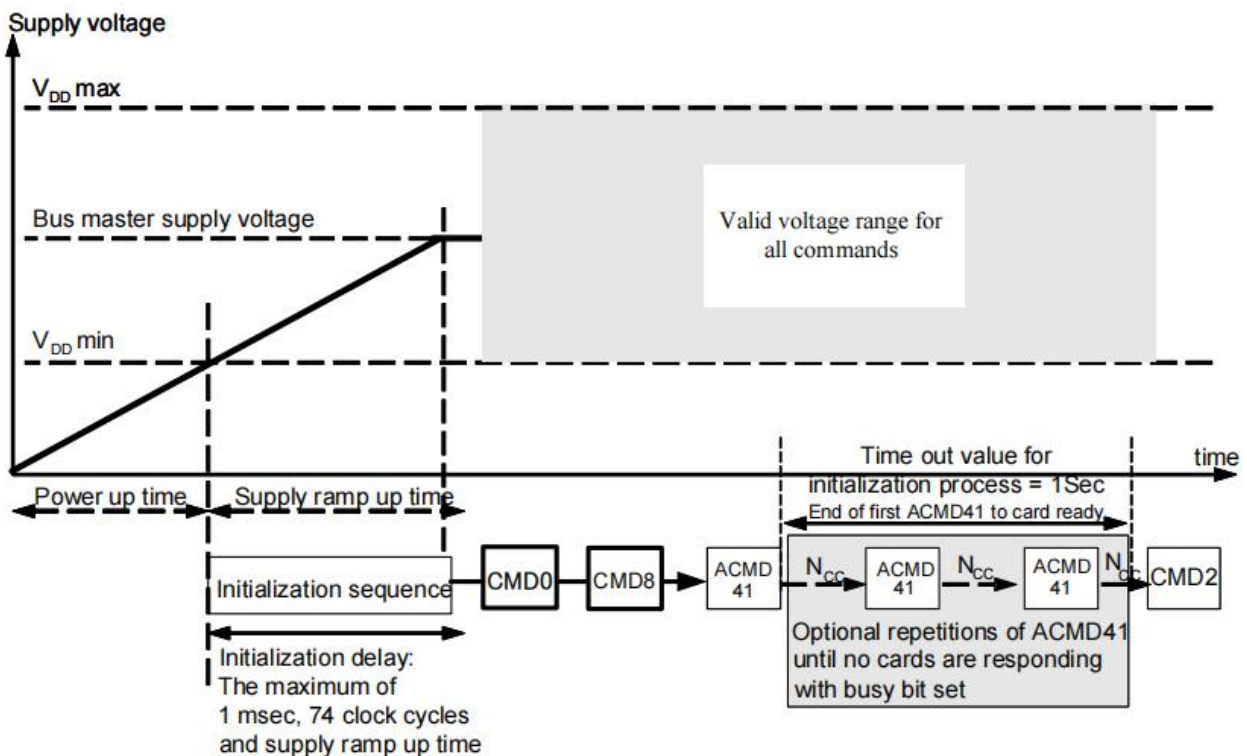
Supply voltage

$V_{DD}$ max

Bus master supply voltage

Valid voltage range for all commands

$V_{DD}$ min

Time out value for initialization process = 1Sec

time

End of first ACMD41 to card ready

Power up time

Supply ramp up time

Initialization sequence

CMD0

CMD8

ACMD 41

$N_{CC}$

ACMD 41

$N_{CC}$

ACMD 41

$N_{CC}$

CMD2

Optional repetitions of ACMD41 until no cards are responding with busy bit set

Initialization delay: The maximum of 1 msec, 74 clock cycles and supply ramp up time